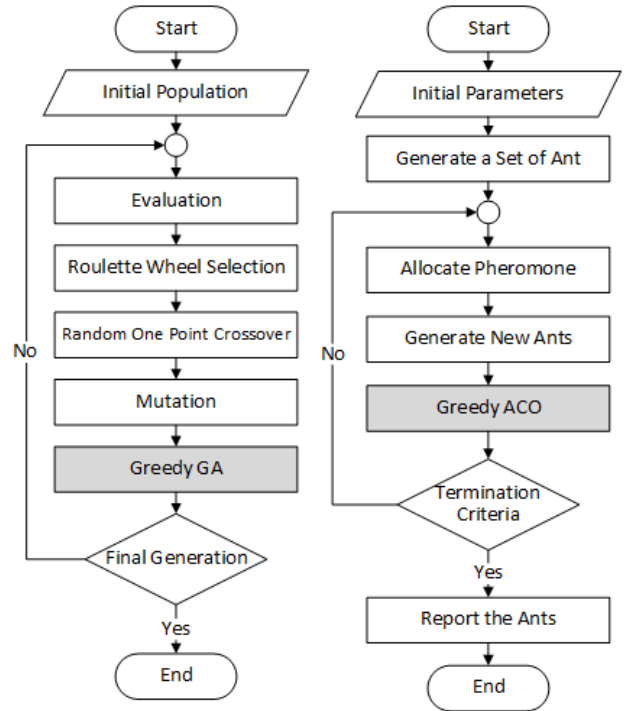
Start

Initial Population

Evaluation

Roulette Wheel Selection

Random One Point Crossover

No

Mutation

Greedy GA

Final Generation

Yes

End

Start

Initial Parameters

Generate a Set of Ant

Allocate Pheromone

Generate New Ants

No

Greedy ACO

Termination Criteria

Yes

Report the Ants

End